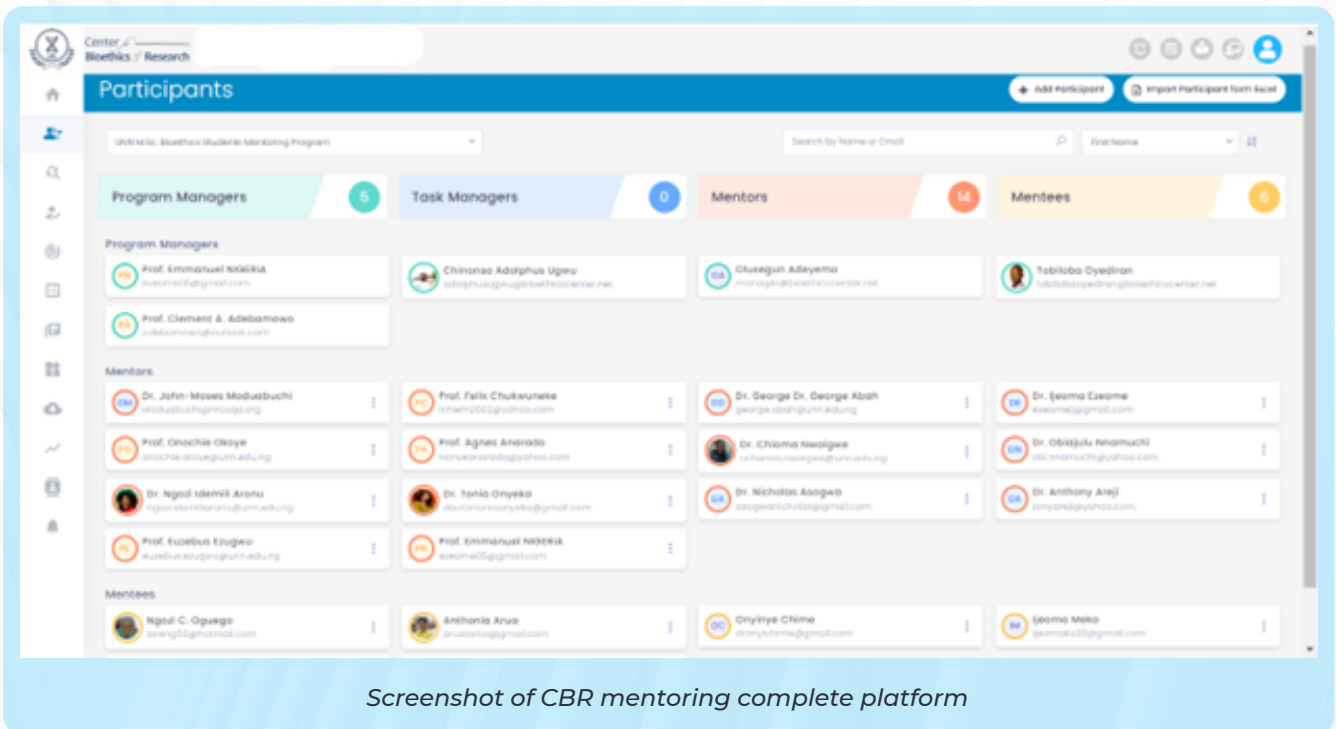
Center Bioethics Research

Participants

Add Participant

Import Participant form Excel

UNN NCSL Bioethics Students Mentoring Program

Search by Name or Email

First Name

Program Managers 5

Task Managers 0

Mentors 14

Mentees 6

Program Managers

EN Prof. Emmanuel NIGERIA
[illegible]

Chinonso Adolphus Ugwu
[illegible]

OA Olusegun Adeyemo
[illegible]

Tobiloba Oyediran
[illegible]

CA Prof. Clement A. Adebamowo
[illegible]

Mentors

DM Dr. John-Moses Maduabuchi
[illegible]

FC Prof. Felix Chukwuneke
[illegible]

GGA Dr. George Dr. George Abah
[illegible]

IE Dr. Ijeoma Ezeome
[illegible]

OO Prof. Onochie Okoye
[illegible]

PA Prof. Agnes Anarado
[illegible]

Dr. Chioma Nwaigwe
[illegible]

ON Dr. Obiajulu Nnamuchi
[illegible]

Dr. Ngozi Idemili Aronu
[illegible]

Dr. Tonia Onyeka
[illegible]

NA Dr. Nicholas Asogwa
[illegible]

AA Dr. Anthony Areji
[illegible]

PE Prof. Euzebus Ezugwu
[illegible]

EN Prof. Emmanuel NIGERIA
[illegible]

Mentees

Ngozi C. Oguego
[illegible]

Anthonia Arua
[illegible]

OC Onyinye Chime
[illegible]

IM Ijeoma Meko
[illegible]

Screenshot of CBR mentoring complete platform